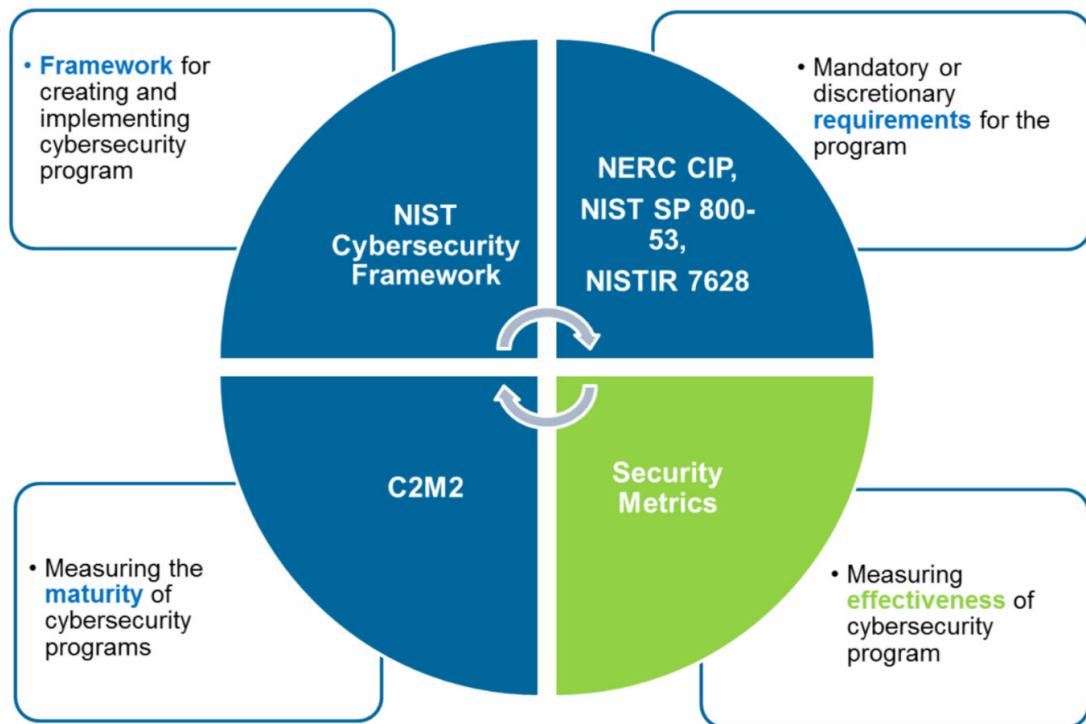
• Framework for creating and implementing cybersecurity program

• Mandatory or discretionary requirements for the program

NIST Cybersecurity Framework

NERC CIP, NIST SP 800-53, NISTIR 7628

C2M2

Security Metrics

• Measuring the maturity of cybersecurity programs

• Measuring effectiveness of cybersecurity program